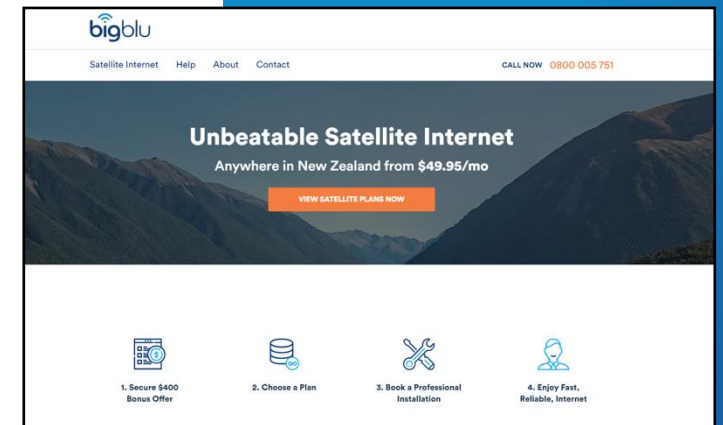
bigblu

Satellite Internet Help About Contact

CALL NOW 0800 005 751

Unbeatable Satellite Internet

Anywhere in New Zealand from $49.95/mo

VIEW SATELLITE PLANS NOW

1. Secure $400 Bonus Offer

2. Choose a Plan

3. Book a Professional Installation

4. Enjoy Fast, Reliable, Internet